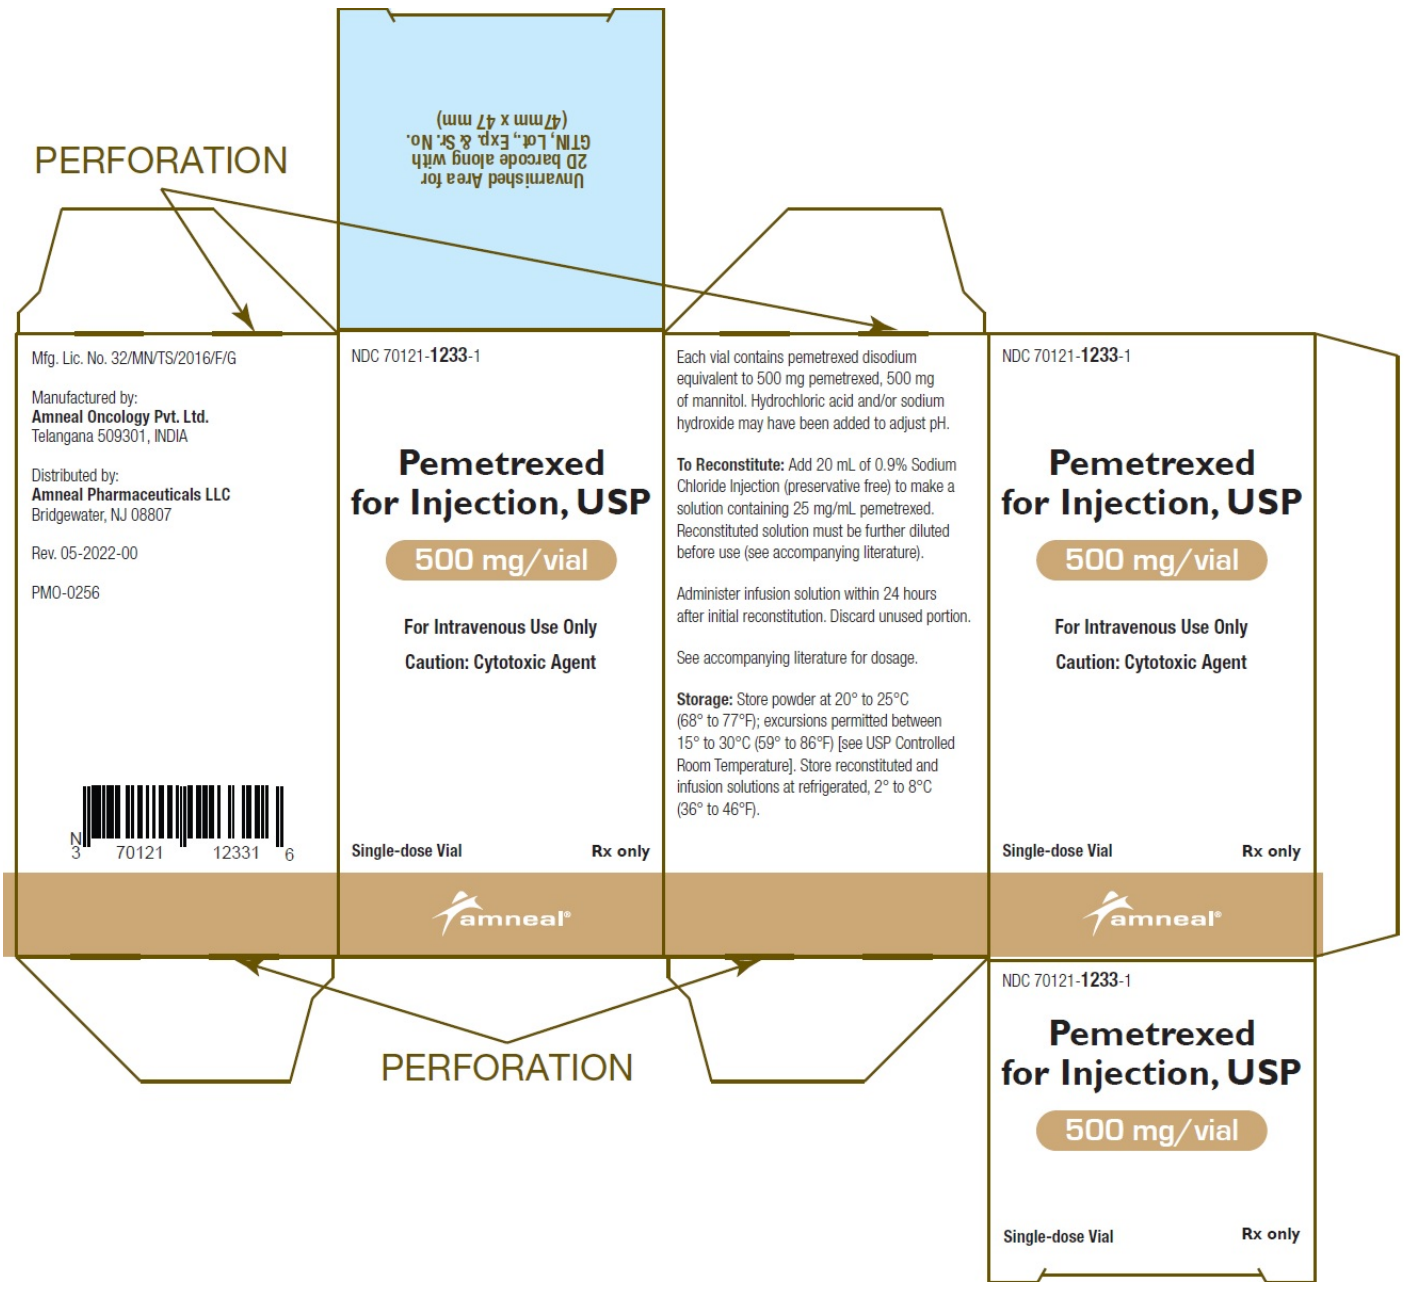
PERFORATION

Unvarnished Area for 2D barcode along with GTIN, Lot, Exp. & Sr. No. (47mm x 47 mm)

Mfg. Lic. No. 32/MN/TS/2016/F/G

Manufactured by:
Amneal Oncology Pvt. Ltd.
Telangana 509301, INDIA

Distributed by:
Amneal Pharmaceuticals LLC
Bridgewater, NJ 08807

Rev. 05-2022-00

PMO-0256

N 3 70121 12331 6

NDC 70121-1233-1

Pemetrexed for Injection, USP

500 mg/vial

For Intravenous Use Only

Caution: Cytotoxic Agent

Single-dose Vial Rx only

amneal®

Each vial contains pemetrexed disodium equivalent to 500 mg pemetrexed, 500 mg of mannitol. Hydrochloric acid and/or sodium hydroxide may have been added to adjust pH.

To Reconstitute: Add 20 mL of 0.9% Sodium Chloride Injection (preservative free) to make a solution containing 25 mg/mL pemetrexed. Reconstituted solution must be further diluted before use (see accompanying literature).

Administer infusion solution within 24 hours after initial reconstitution. Discard unused portion.

See accompanying literature for dosage.

Storage: Store powder at 20° to 25°C (68° to 77°F); excursions permitted between 15° to 30°C (59° to 86°F) [see USP Controlled Room Temperature]. Store reconstituted and infusion solutions at refrigerated, 2° to 8°C (36° to 46°F).

NDC 70121-1233-1

Pemetrexed for Injection, USP

500 mg/vial

For Intravenous Use Only

Caution: Cytotoxic Agent

Single-dose Vial Rx only

amneal®

PERFORATION

NDC 70121-1233-1

Pemetrexed for Injection, USP

500 mg/vial

Single-dose Vial Rx only